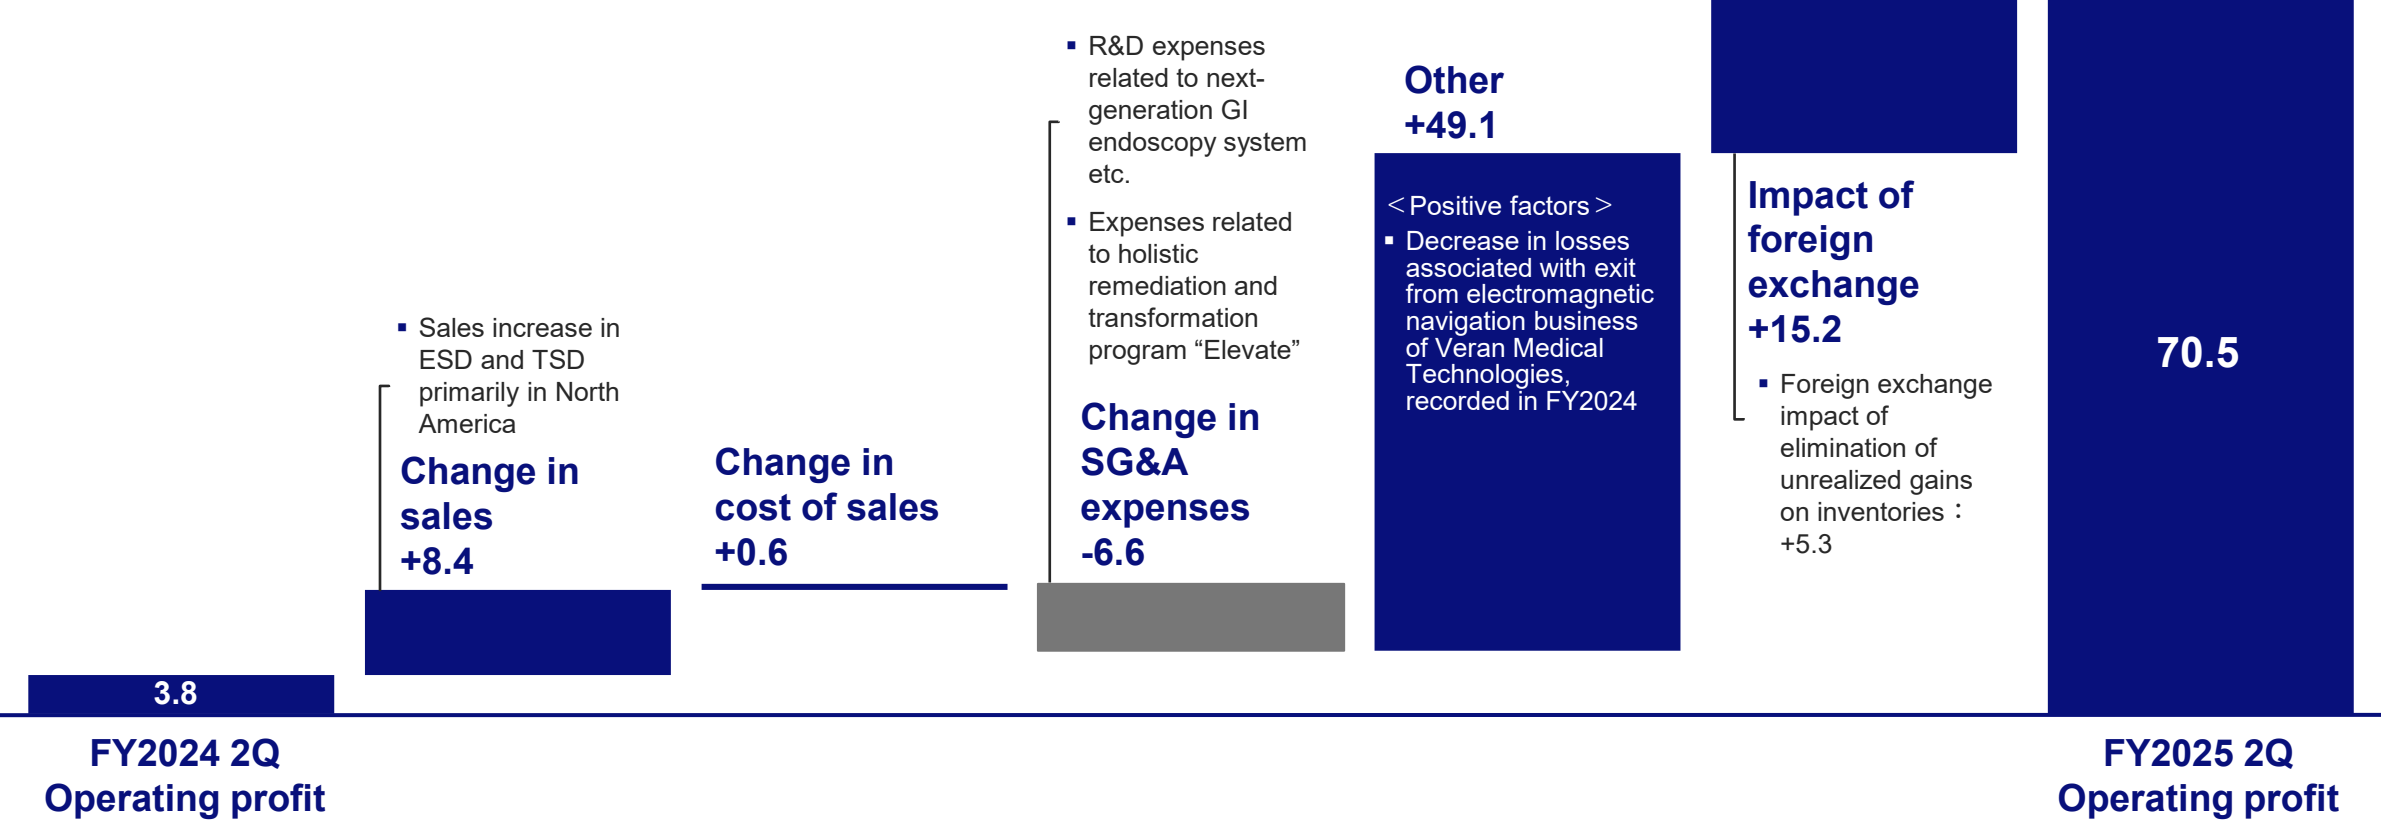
▪ Sales increase in ESD and TSD primarily in North America

Change in sales +8.4

Change in cost of sales +0.6

▪ R&D expenses related to next-generation GI endoscopy system etc.

▪ Expenses related to holistic remediation and transformation program “Elevate”

Change in SG&A expenses -6.6

Other +49.1

＜Positive factors＞

▪ Decrease in losses associated with exit from electromagnetic navigation business of Veran Medical Technologies, recorded in FY2024

Impact of foreign exchange +15.2

▪ Foreign exchange impact of elimination of unrealized gains on inventories：+5.3

70.5

3.8

FY2024 2Q Operating profit

FY2025 2Q Operating profit